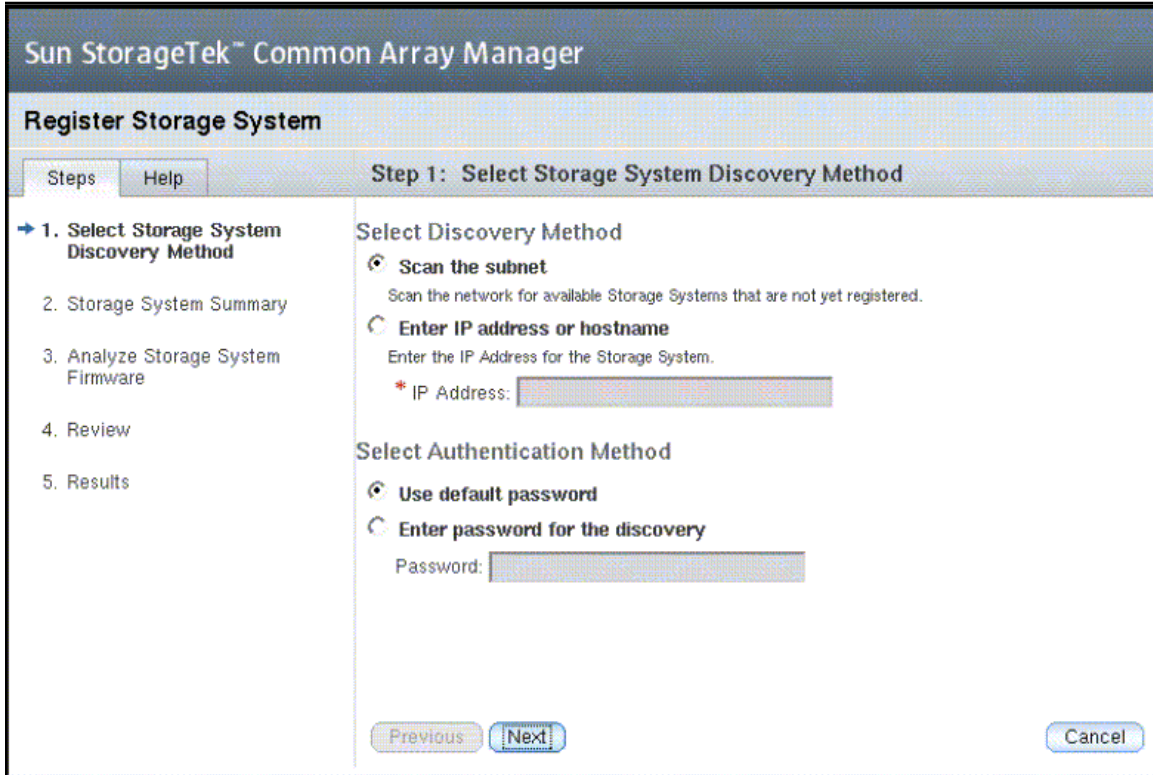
Sun StorageTek™ Common Array Manager

Register Storage System

Steps Help

Step 1: Select Storage System Discovery Method

→ 1. Select Storage System Discovery Method

2. Storage System Summary

3. Analyze Storage System Firmware

4. Review

5. Results

Select Discovery Method

Scan the subnet

Scan the network for available Storage Systems that are not yet registered.

Enter IP address or hostname

Enter the IP Address for the Storage System.

* IP Address:

Select Authentication Method

Use default password

Enter password for the discovery

Password:

Previous Next Cancel